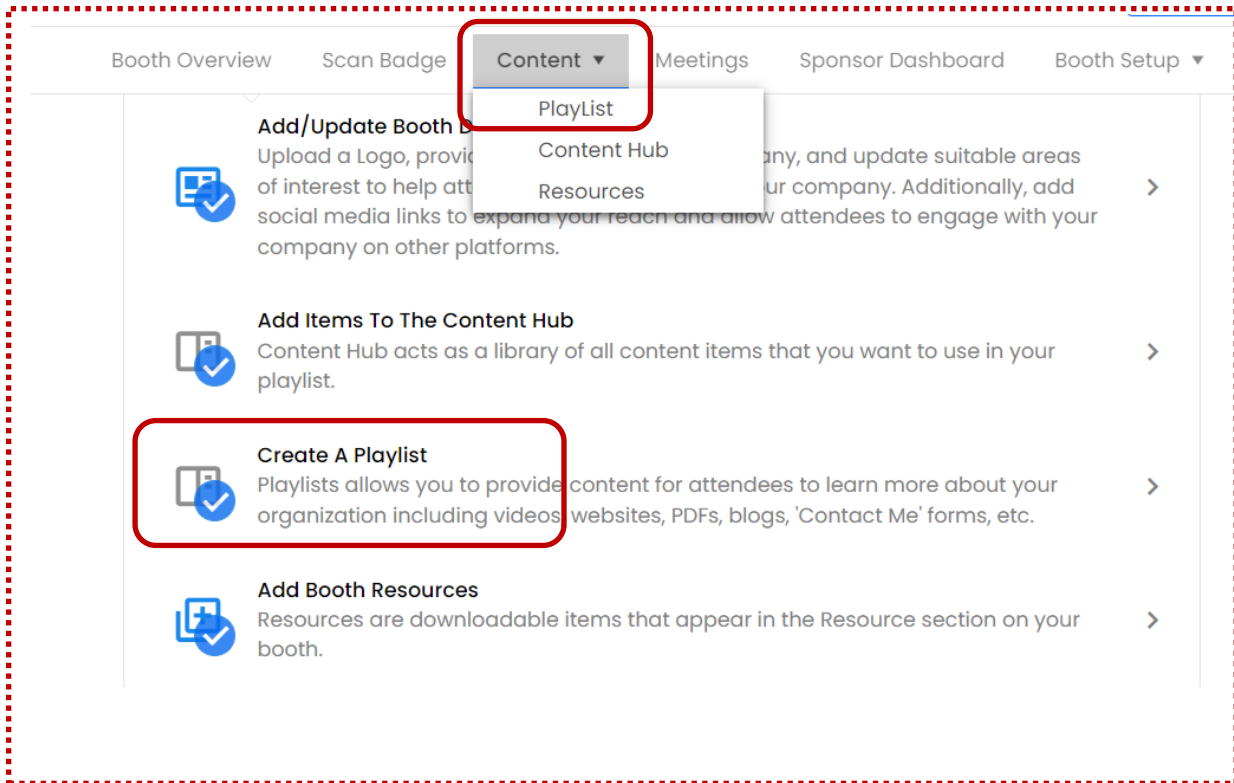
Booth Overview Scan Badge Content ▾ Meetings Sponsor Dashboard Booth Setup ▾

PlayList
Content Hub
Resources

Add/Update Booth D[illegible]
Upload a Logo, provi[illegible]any, and update suitable areas of interest to help att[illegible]ur company. Additionally, add social media links to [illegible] attendees to engage with your company on other platforms.

Add Items To The Content Hub
Content Hub acts as a library of all content items that you want to use in your playlist.

Create A Playlist
Playlists allows you to provide content for attendees to learn more about your organization including videos, websites, PDFs, blogs, 'Contact Me' forms, etc.

Add Booth Resources
Resources are downloadable items that appear in the Resource section on your booth.